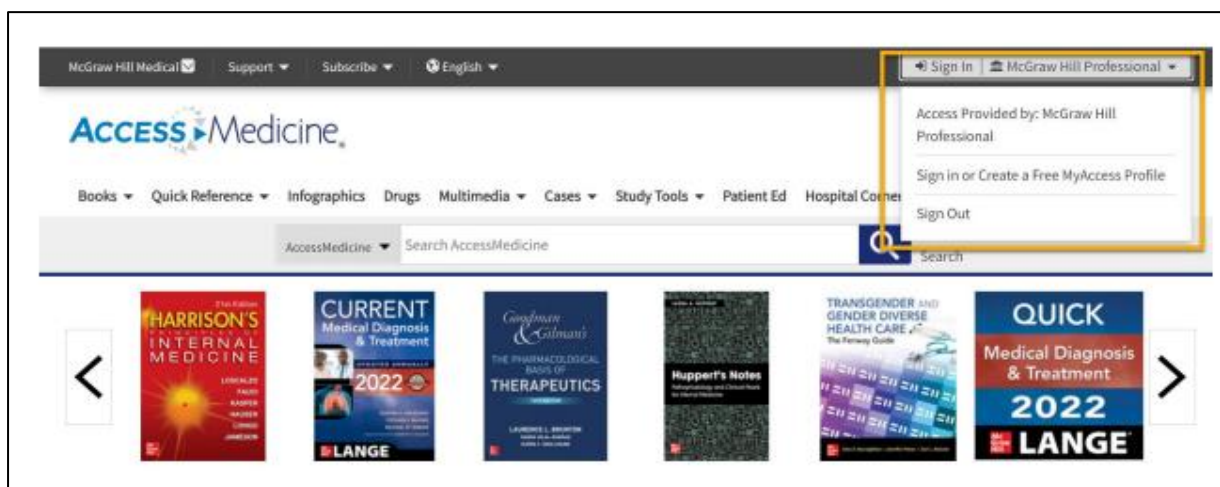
McGraw Hill Medical Support ▾ Subscribe ▾ English ▾

Sign In McGraw Hill Professional ▾

Access Provided by: McGraw Hill Professional

Sign in or Create a Free MyAccess Profile

Sign Out

ACCESS Medicine

Books ▾ Quick Reference ▾ Infographics Drugs Multimedia ▾ Cases ▾ Study Tools ▾ Patient Ed Hospital Co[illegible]

AccessMedicine ▾ Search AccessMedicine

Search

21st Edition HARRISON'S PRINCIPLES OF INTERNAL MEDICINE LOSCALZO FAUCI KASPER HAUSER LONGO JAMESON

CURRENT Medical Diagnosis & Treatment 2022 LANGE

Goodman & Gilman's THE PHARMACOLOGICAL BASIS OF THERAPEUTICS LAURENCE L. BRUNTON

Huppert's Notes Pathophysiology and Clinical Pearls for Internal Medicine

TRANSGENDER AND GENDER DIVERSE HEALTH CARE The Fenway Guide

QUICK Medical Diagnosis & Treatment 2022 LANGE